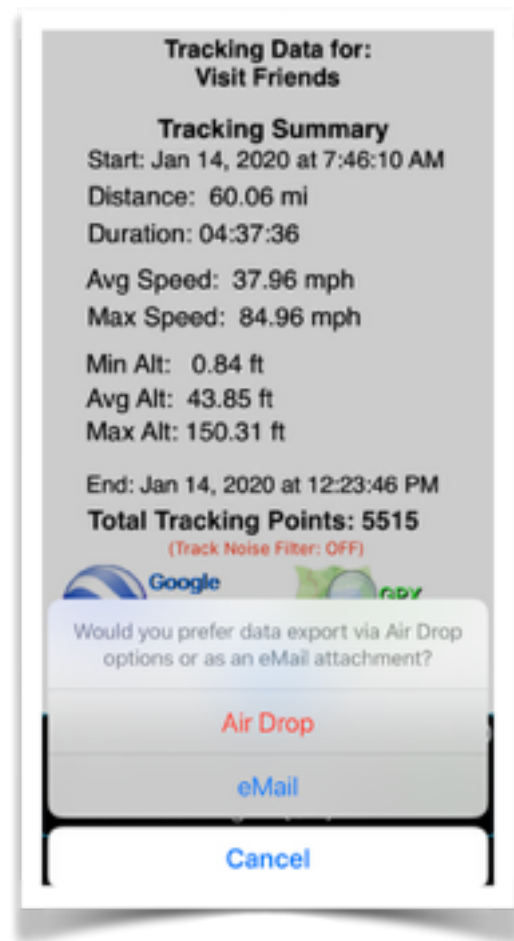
Tracking Data for:
Visit Friends

Tracking Summary
Start: Jan 14, 2020 at 7:46:10 AM
Distance: 60.06 mi
Duration: 04:37:36

Avg Speed: 37.96 mph
Max Speed: 84.96 mph

Min Alt: 0.84 ft
Avg Alt: 43.85 ft
Max Alt: 150.31 ft

End: Jan 14, 2020 at 12:23:46 PM
Total Tracking Points: 5515
(Track Noise Filter: OFF)

Google

GPX

Would you prefer data export via Air Drop options or as an eMail attachment?

Air Drop

eMail

Cancel